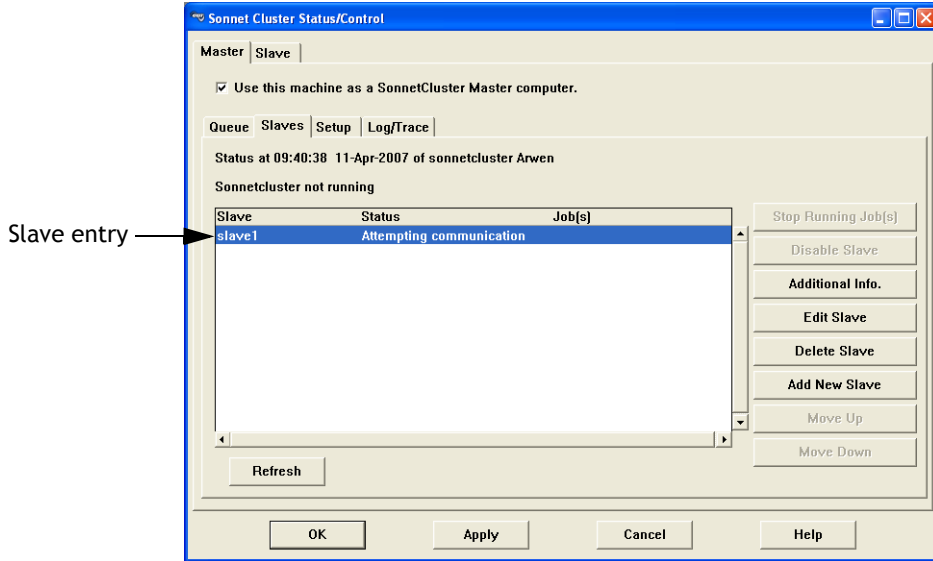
Sonnet Cluster Status/Control

Master | Slave

☑ Use this machine as a SonnetCluster Master computer.

Queue | Slaves | Setup | Log/Trace

Status at 09:40:38 11-Apr-2007 of sonnetcluster Arwen

Sonnetcluster not running

| Slave | Status | Job(s) |
|---|---|---|
| slave1 | Attempting communication | |

Slave entry

Stop Running Job(s)

Disable Slave

Additional Info.

Edit Slave

Delete Slave

Add New Slave

Move Up

Move Down

Refresh

OK

Apply

Cancel

Help